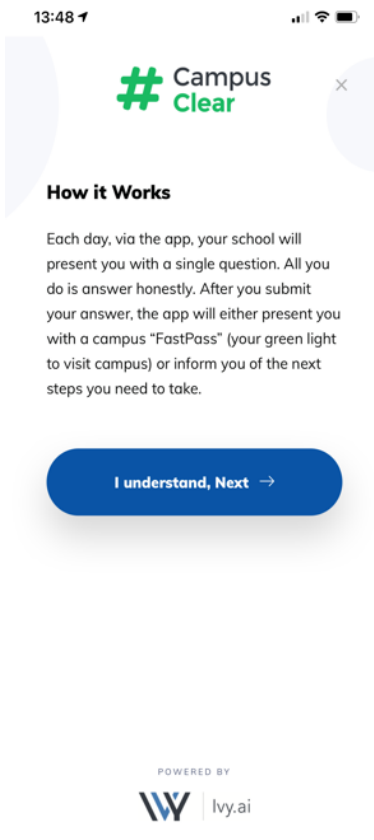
13:48

# Campus Clear

×

How it Works

Each day, via the app, your school will present you with a single question. All you do is answer honestly. After you submit your answer, the app will either present you with a campus “FastPass” (your green light to visit campus) or inform you of the next steps you need to take.

I understand, Next →

POWERED BY

Ivy.ai